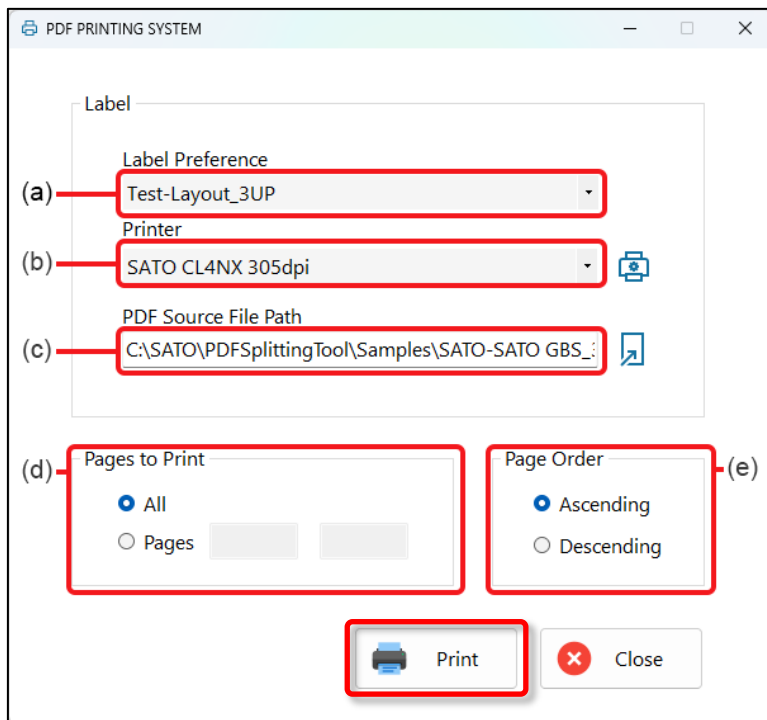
PDF PRINTING SYSTEM

Label

Label Preference

(a) Test-Layout_3UP

Printer

(b) SATO CL4NX 305dpi

PDF Source File Path

(c) C:\SATO\PDFSplittingTool\Samples\SATO-SATO GBS_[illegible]

(d) Pages to Print

All

Pages

Page Order (e)

Ascending

Descending

Print

Close